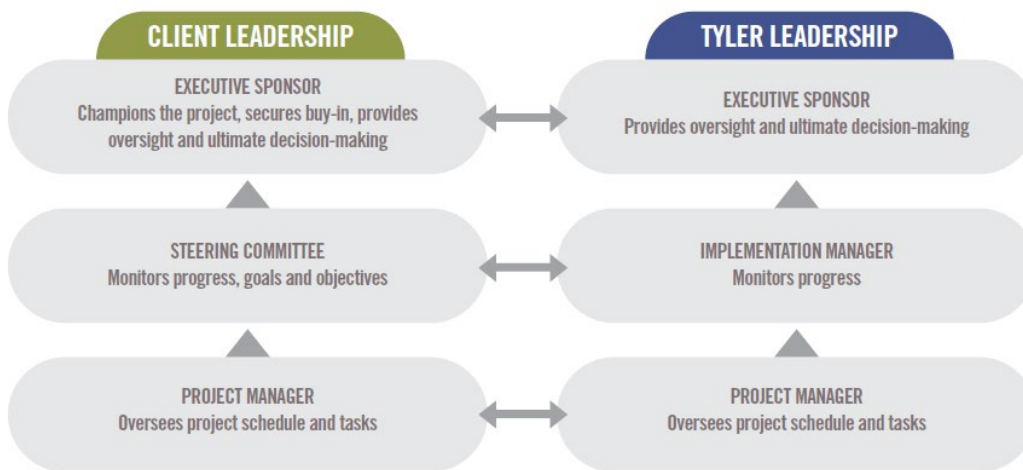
CLIENT LEADERSHIP

EXECUTIVE SPONSOR
Champions the project, secures buy-in, provides oversight and ultimate decision-making

STEERING COMMITTEE
Monitors progress, goals and objectives

PROJECT MANAGER
Oversees project schedule and tasks

TYLER LEADERSHIP

EXECUTIVE SPONSOR
Provides oversight and ultimate decision-making

IMPLEMENTATION MANAGER
Monitors progress

PROJECT MANAGER
Oversees project schedule and tasks